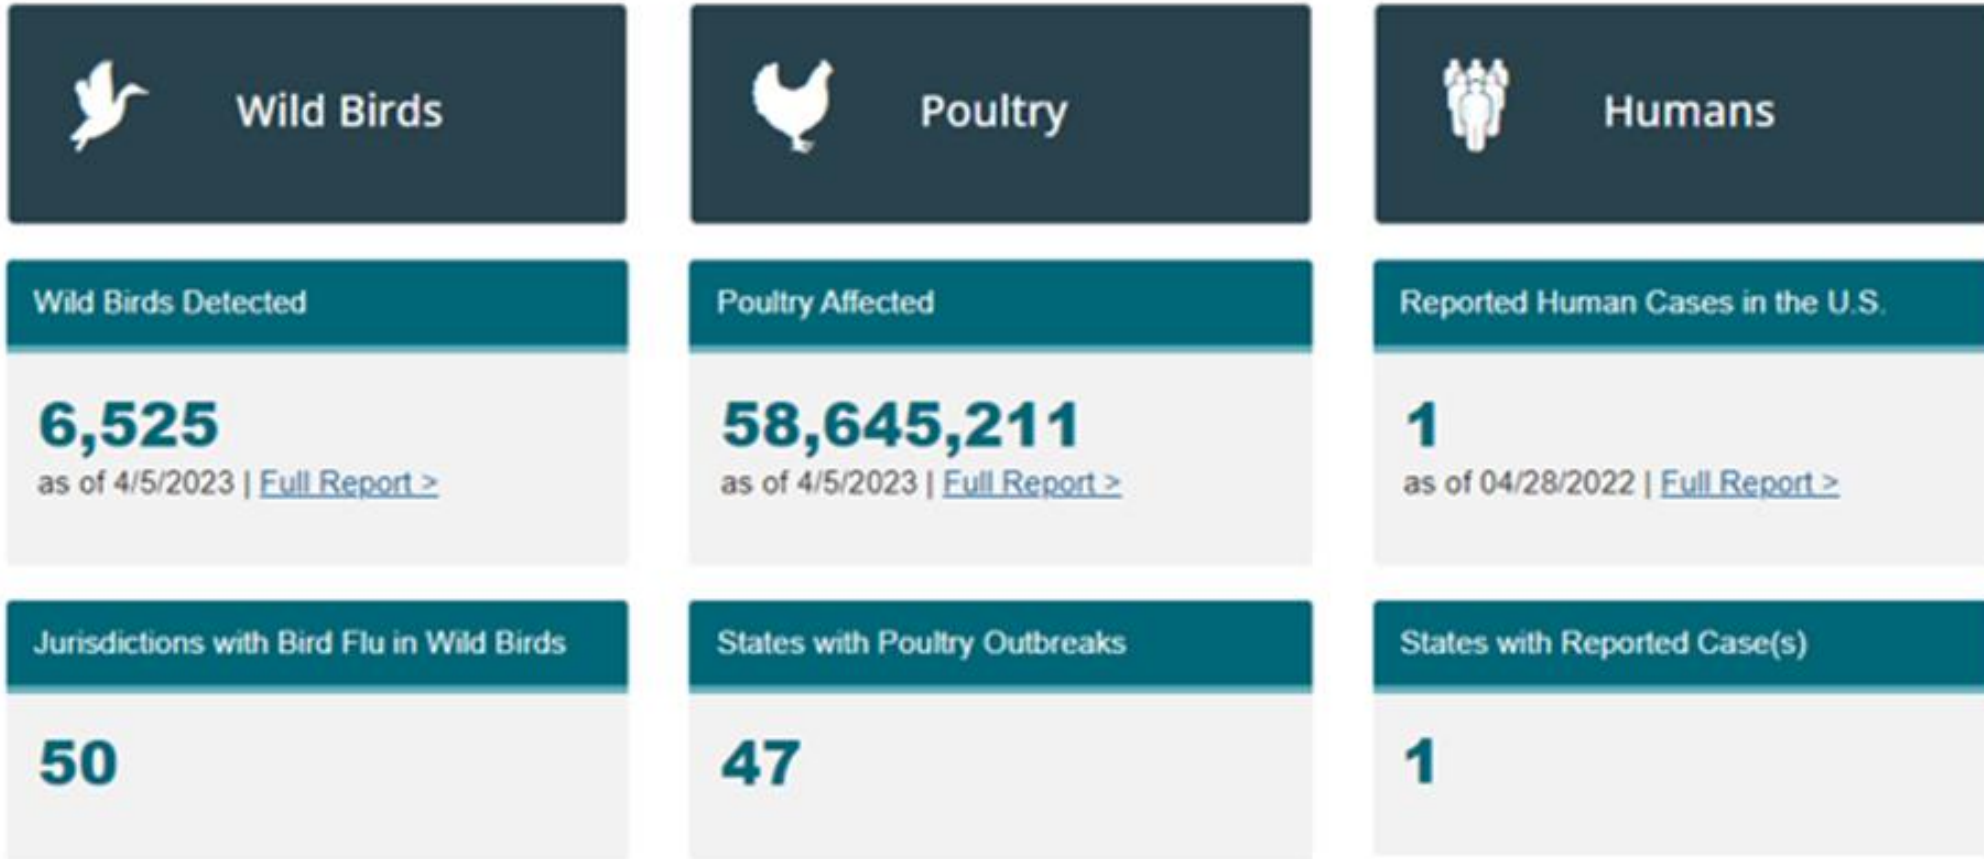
Wild Birds

Wild Birds Detected

6,525
as of 4/5/2023 | Full Report >

Jurisdictions with Bird Flu in Wild Birds

50

Poultry

Poultry Affected

58,645,211
as of 4/5/2023 | Full Report >

States with Poultry Outbreaks

47

Humans

Reported Human Cases in the U.S.

1
as of 04/28/2022 | Full Report >

States with Reported Case(s)

1